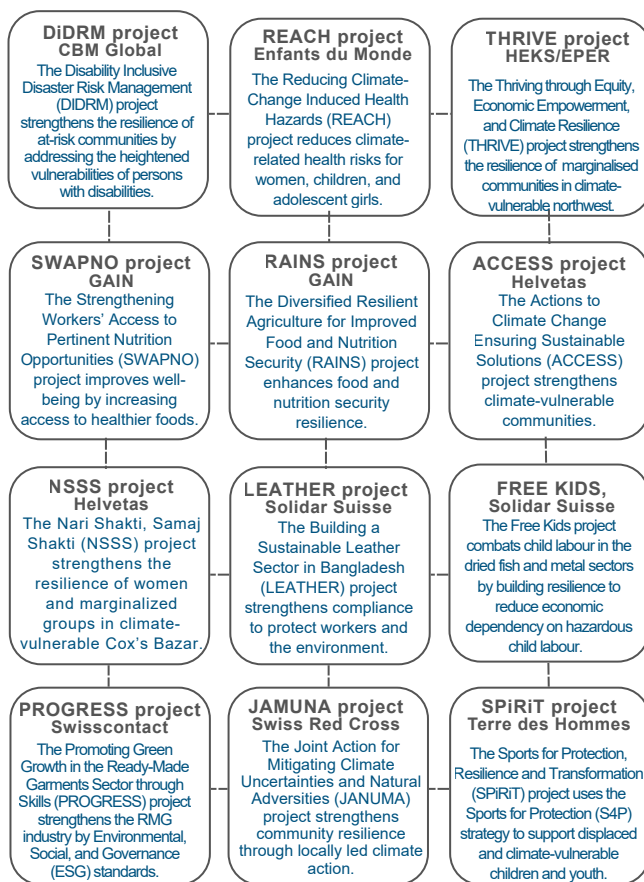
DiDRM project
CBM Global
The Disability Inclusive Disaster Risk Management (DIDRM) project strengthens the resilience of at-risk communities by addressing the heightened vulnerabilities of persons with disabilities.

REACH project
Enfants du Monde
The Reducing Climate-Change Induced Health Hazards (REACH) project reduces climate-related health risks for women, children, and adolescent girls.

THRIVE project
HEKS/EPER
The Thriving through Equity, Economic Empowerment, and Climate Resilience (THRIVE) project strengthens the resilience of marginalised communities in climate-vulnerable northwest.

SWAPNO project
GAIN
The Strengthening Workers' Access to Pertinent Nutrition Opportunities (SWAPNO) project improves well-being by increasing access to healthier foods.

RAINS project
GAIN
The Diversified Resilient Agriculture for Improved Food and Nutrition Security (RAINS) project enhances food and nutrition security resilience.

ACCESS project
Helvetas
The Actions to Climate Change Ensuring Sustainable Solutions (ACCESS) project strengthens climate-vulnerable communities.

NSSS project
Helvetas
The Nari Shakti, Samaj Shakti (NSSS) project strengthens the resilience of women and marginalized groups in climate-vulnerable Cox's Bazar.

LEATHER project
Solidar Suisse
The Building a Sustainable Leather Sector in Bangladesh (LEATHER) project strengthens compliance to protect workers and the environment.

FREE KIDS,
Solidar Suisse
The Free Kids project combats child labour in the dried fish and metal sectors by building resilience to reduce economic dependency on hazardous child labour.

PROGRESS project
Swisscontact
The Promoting Green Growth in the Ready-Made Garments Sector through Skills (PROGRESS) project strengthens the RMG industry by Environmental, Social, and Governance (ESG) standards.

JAMUNA project
Swiss Red Cross
The Joint Action for Mitigating Climate Uncertainties and Natural Adversities (JANUMA) project strengthens community resilience through locally led climate action.

SPiRiT project
Terre des Hommes
The Sports for Protection, Resilience and Transformation (SPiRiT) project uses the Sports for Protection (S4P) strategy to support displaced and climate-vulnerable children and youth.